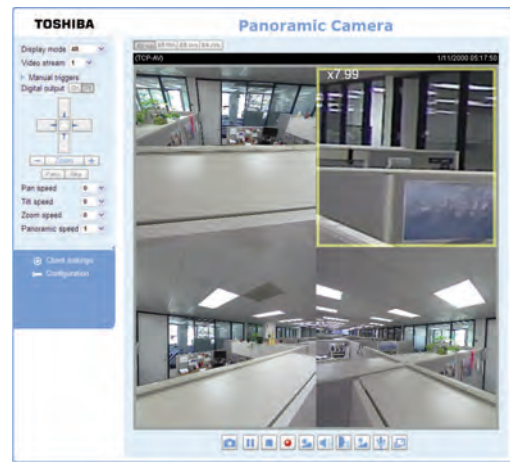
TOSHIBA

Panoramic Camera

Display mode 4R
Video stream 1
Manual triggers
Digital output On Off
Zoom
Pan speed 0
Tilt speed 0
Zoom speed 0
Panoramic speed 1

Client settings
Configuration

(TCP-AV)
1/11/2000 05:17:50
x7.99